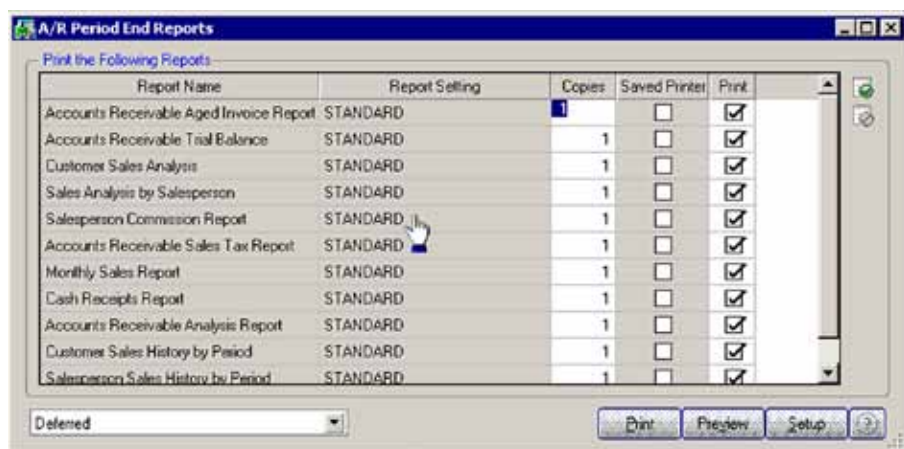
A/R Period End Reports

Print the Following Reports

| Report Name | Report Setting | Copies | Saved Printer | Print |
|---|---|---|---|---|
| Accounts Receivable Aged Invoice Report | STANDARD | 1 | ☐ | ☑ |
| Accounts Receivable Trial Balance | STANDARD | 1 | ☐ | ☑ |
| Customer Sales Analysis | STANDARD | 1 | ☐ | ☑ |
| Sales Analysis by Salesperson | STANDARD | 1 | ☐ | ☑ |
| Salesperson Commission Report | STANDARD | 1 | ☐ | ☑ |
| Accounts Receivable Sales Tax Report | STANDARD | 1 | ☐ | ☑ |
| Monthly Sales Report | STANDARD | 1 | ☐ | ☑ |
| Cash Receipts Report | STANDARD | 1 | ☐ | ☑ |
| Accounts Receivable Analysis Report | STANDARD | 1 | ☐ | ☑ |
| Customer Sales History by Period | STANDARD | 1 | ☐ | ☑ |
| Salesperson Sales History by Period | STANDARD | 1 | ☐ | ☑ |

Deferred

Print Preview Setup ?